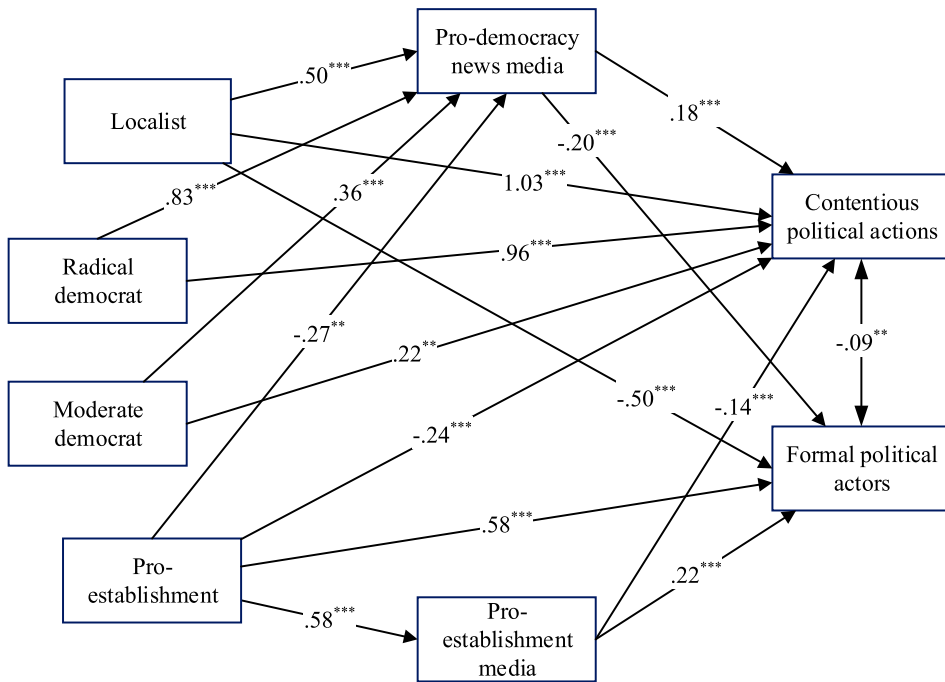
Pro-democracy news media

Localist

Radical democrat

Moderate democrat

Pro-establishment

Pro-establishment media

Contentious political actions

Formal political actors

$.50^{***}$

$.83^{***}$

$.36^{***}$

$-.27^{**}$

$.18^{***}$

$-.20^{***}$

$1.03^{***}$

$.96^{***}$

$.22^{**}$

$-.24^{***}$

$-.50^{***}$

$-.14^{***}$

$-.09^{**}$

$.58^{***}$

$.58^{***}$

$.22^{***}$